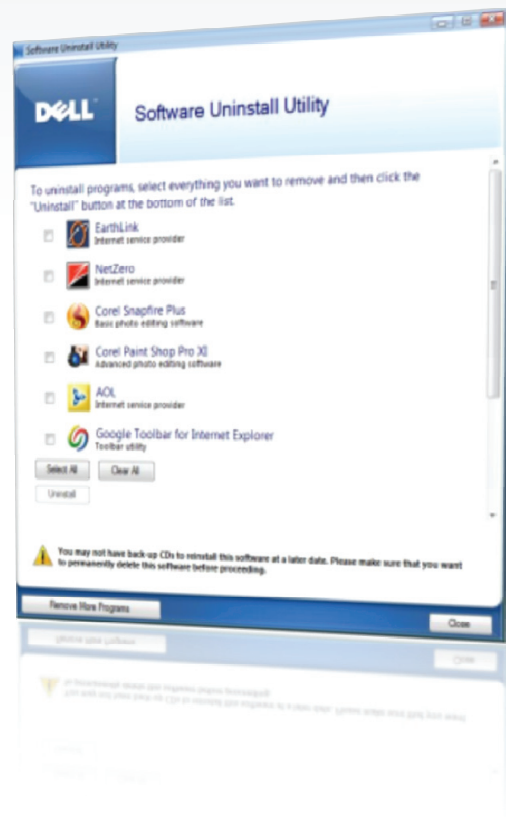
Software Uninstall Utility

DELL

Software Uninstall Utility

To uninstall programs, select everything you want to remove and then click the "Uninstall" button at the bottom of the list.

EarthLink
Internet service provider

NetZero
Internet service provider

Corel Snapfire Plus
Basic photo editing software

Corel Paint Shop Pro XI
Advanced photo editing software

AOL
Internet service provider

Google Toolbar for Internet Explorer
Toolbar utility

Select All

Clear All

Uninstall

You may not have back-up CDs to reinstall this software at a later date. Please make sure that you want to permanently delete this software before proceeding.

Remove More Programs

Close